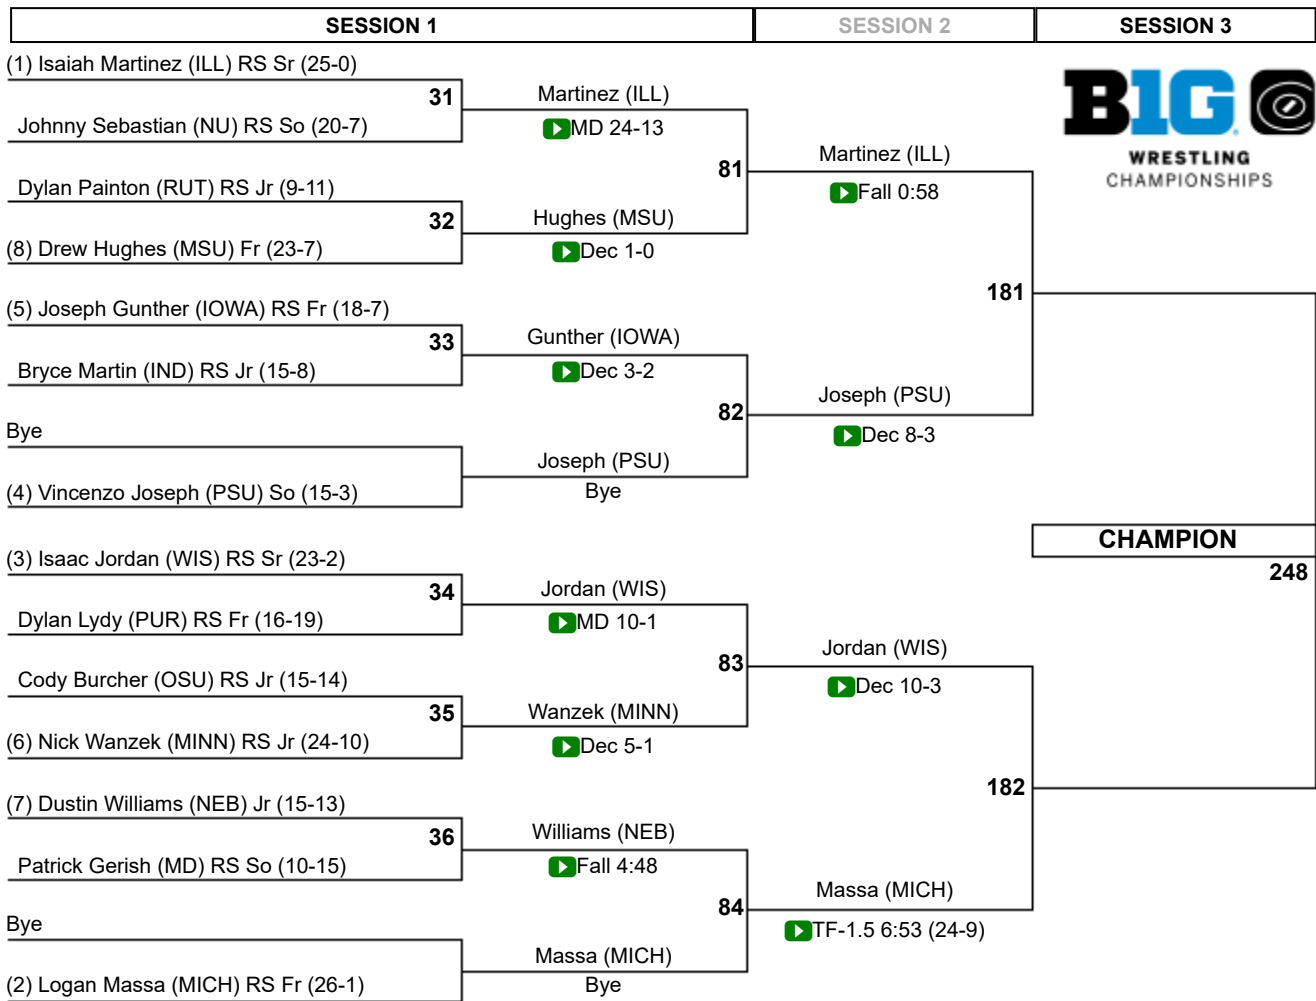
SESSION 1 SESSION 2 SESSION 3

B1G WRESTLING CHAMPIONSHIPS

(1) Isaiah Martinez (ILL) RS Sr (25-0)
31
Johnny Sebastian (NU) RS So (20-7)
Martinez (ILL)
MD 24-13
Dylan Painton (RUT) RS Jr (9-11)
32
(8) Drew Hughes (MSU) Fr (23-7)
Hughes (MSU)
Dec 1-0
81
Martinez (ILL)
Fall 0:58
(5) Joseph Gunther (IOWA) RS Fr (18-7)
33
Bryce Martin (IND) RS Jr (15-8)
Gunther (IOWA)
Dec 3-2
Bye
(4) Vincenzo Joseph (PSU) So (15-3)
Joseph (PSU)
Bye
82
Joseph (PSU)
Dec 8-3
181

CHAMPION
248

(3) Isaac Jordan (WIS) RS Sr (23-2)
34
Dylan Lydy (PUR) RS Fr (16-19)
Jordan (WIS)
MD 10-1
Cody Burcher (OSU) RS Jr (15-14)
35
(6) Nick Wanzek (MINN) RS Jr (24-10)
Wanzek (MINN)
Dec 5-1
83
Jordan (WIS)
Dec 10-3
(7) Dustin Williams (NEB) Jr (15-13)
36
Patrick Gerish (MD) RS So (10-15)
Williams (NEB)
Fall 4:48
Bye
(2) Logan Massa (MICH) RS Fr (26-1)
Massa (MICH)
Bye
84
Massa (MICH)
TF-1.5 6:53 (24-9)
182